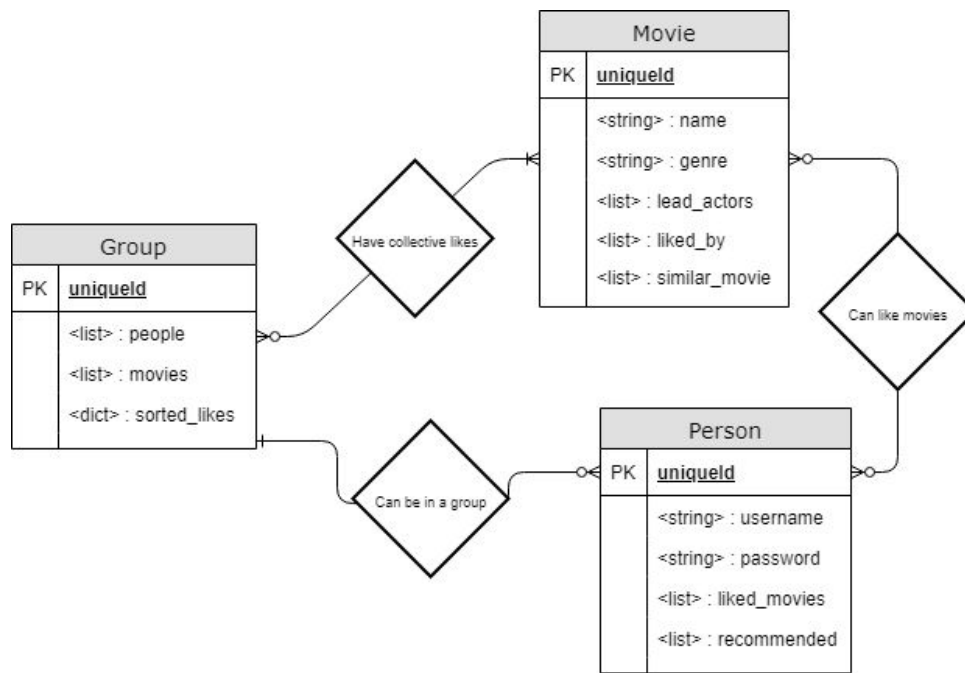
Movie

PK uniqueId

<string> : name
<string> : genre
<list> : lead_actors
<list> : liked_by
<list> : similar_movie

Have collective likes

Group

PK uniqueId

<list> : people
<list> : movies
<dict> : sorted_likes

Can like movies

Person

PK uniqueId

<string> : username
<string> : password
<list> : liked_movies
<list> : recommended

Can be in a group